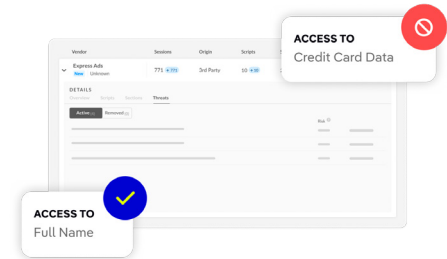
ACCESS TO
Credit Card Data

| Vendor | Sessions | Origin | Scripts |
|---|---|---|---|
| Express Ads New Unknown | 771 +771 | 3rd Party | 10 +10 |

DETAILS
Overview Scripts Sections Threats

Active (2) Removed (2)

Risk

ACCESS TO
Full Name